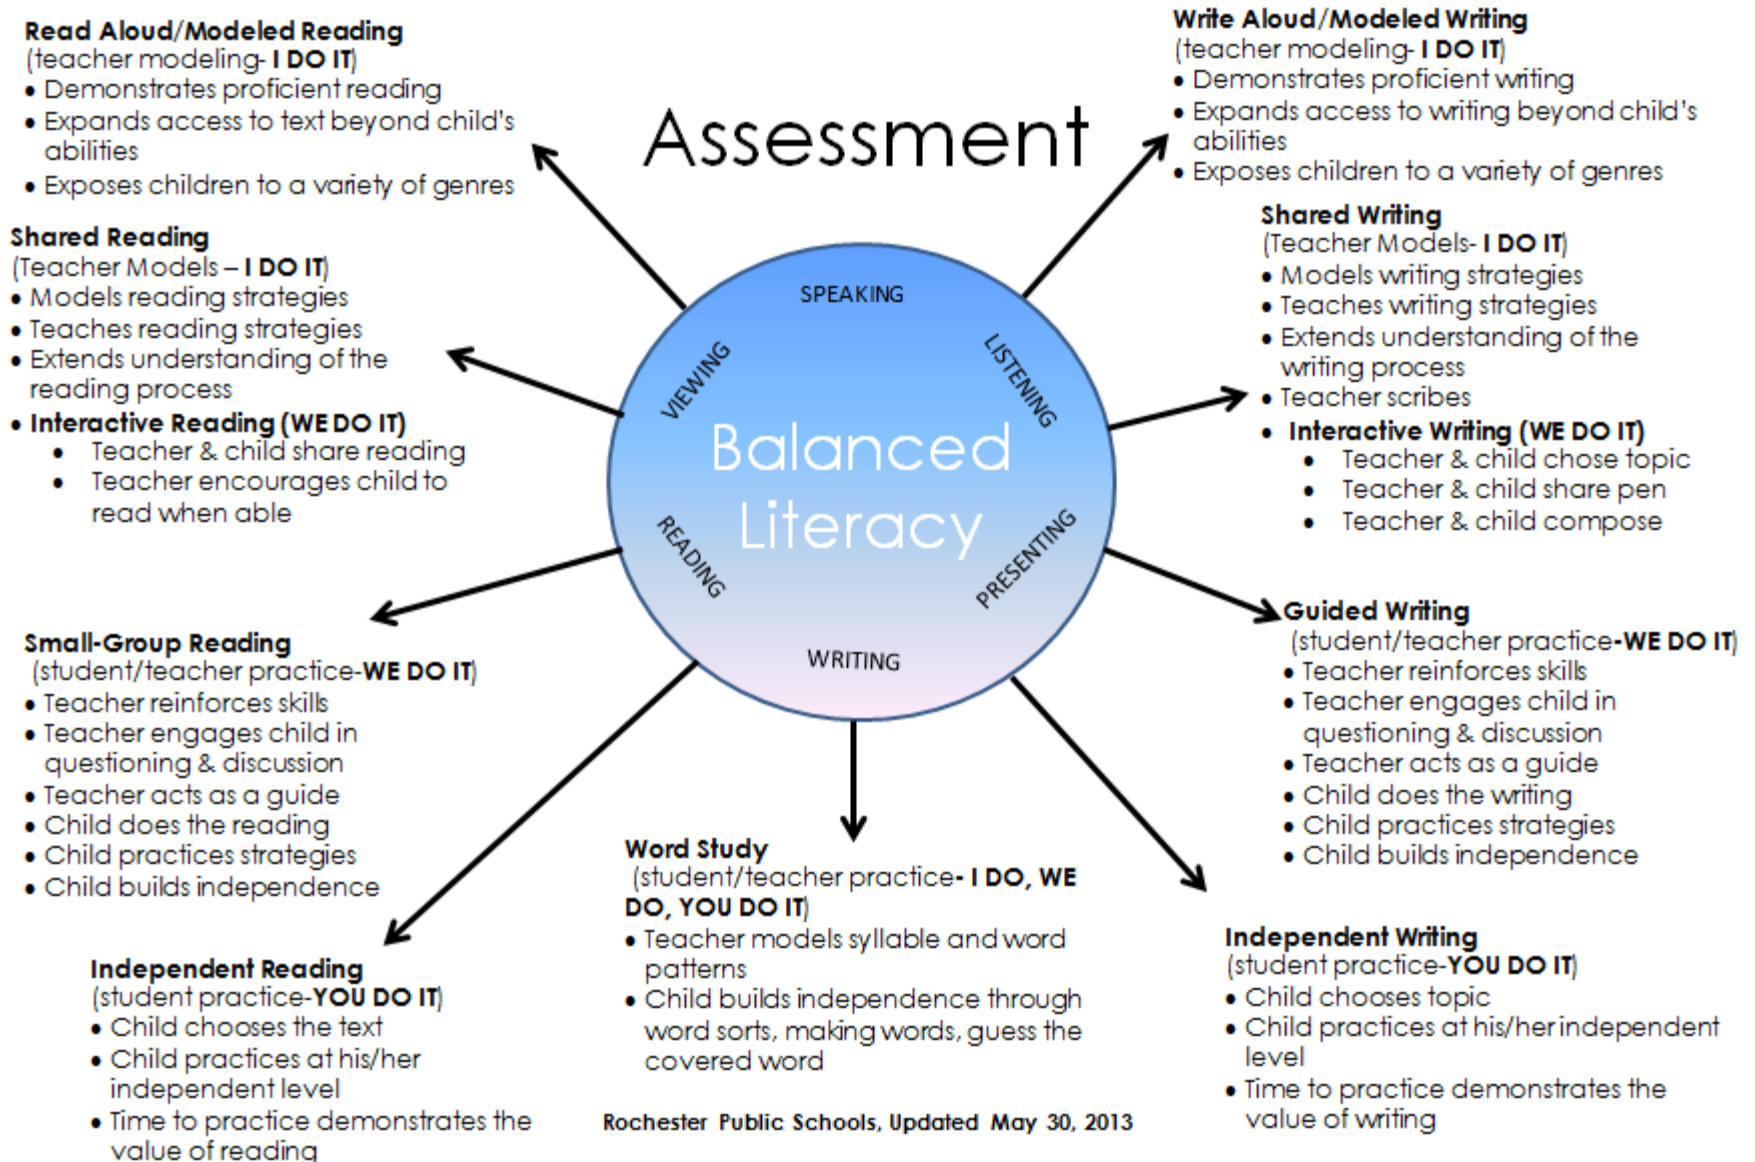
Read Aloud/Modeled Reading
(teacher modeling- I DO IT)
• Demonstrates proficient reading
• Expands access to text beyond child's abilities
• Exposes children to a variety of genres

Assessment

Write Aloud/Modeled Writing
(teacher modeling- I DO IT)
• Demonstrates proficient writing
• Expands access to writing beyond child's abilities
• Exposes children to a variety of genres

Shared Reading
(Teacher Models – I DO IT)
• Models reading strategies
• Teaches reading strategies
• Extends understanding of the reading process
• Interactive Reading (WE DO IT)
• Teacher & child share reading
• Teacher encourages child to read when able

Shared Writing
(Teacher Models- I DO IT)
• Models writing strategies
• Teaches writing strategies
• Extends understanding of the writing process
• Teacher scribes
• Interactive Writing (WE DO IT)
• Teacher & child chose topic
• Teacher & child share pen
• Teacher & child compose

SPEAKING
LISTENING
VIEWING
Balanced Literacy
READING
PRESENTING
WRITING

Small-Group Reading
(student/teacher practice-WE DO IT)
• Teacher reinforces skills
• Teacher engages child in questioning & discussion
• Teacher acts as a guide
• Child does the reading
• Child practices strategies
• Child builds independence

Guided Writing
(student/teacher practice-WE DO IT)
• Teacher reinforces skills
• Teacher engages child in questioning & discussion
• Teacher acts as a guide
• Child does the writing
• Child practices strategies
• Child builds independence

Word Study
(student/teacher practice- I DO, WE DO, YOU DO IT)
• Teacher models syllable and word patterns
• Child builds independence through word sorts, making words, guess the covered word

Independent Reading
(student practice-YOU DO IT)
• Child chooses the text
• Child practices at his/her independent level
• Time to practice demonstrates the value of reading

Independent Writing
(student practice-YOU DO IT)
• Child chooses topic
• Child practices at his/her independent level
• Time to practice demonstrates the value of writing

Rochester Public Schools, Updated May 30, 2013